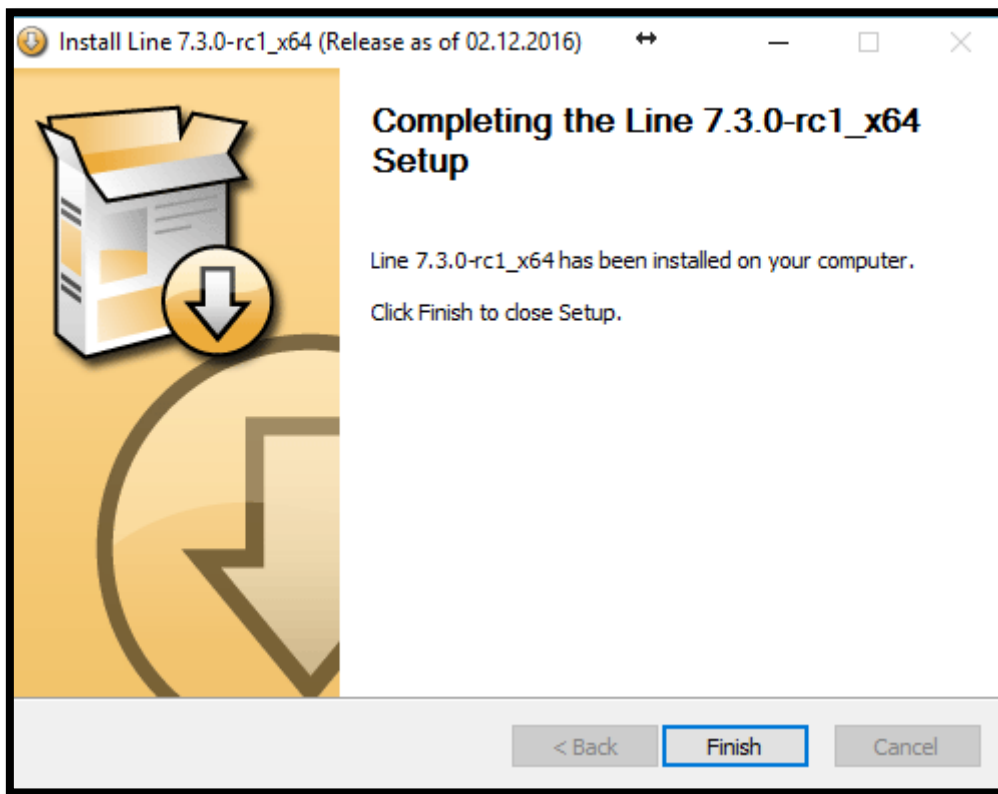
Install Line 7.3.0-rc1_x64 (Release as of 02.12.2016)

Completing the Line 7.3.0-rc1_x64 Setup

Line 7.3.0-rc1_x64 has been installed on your computer.

Click Finish to close Setup.

< Back
Finish
Cancel